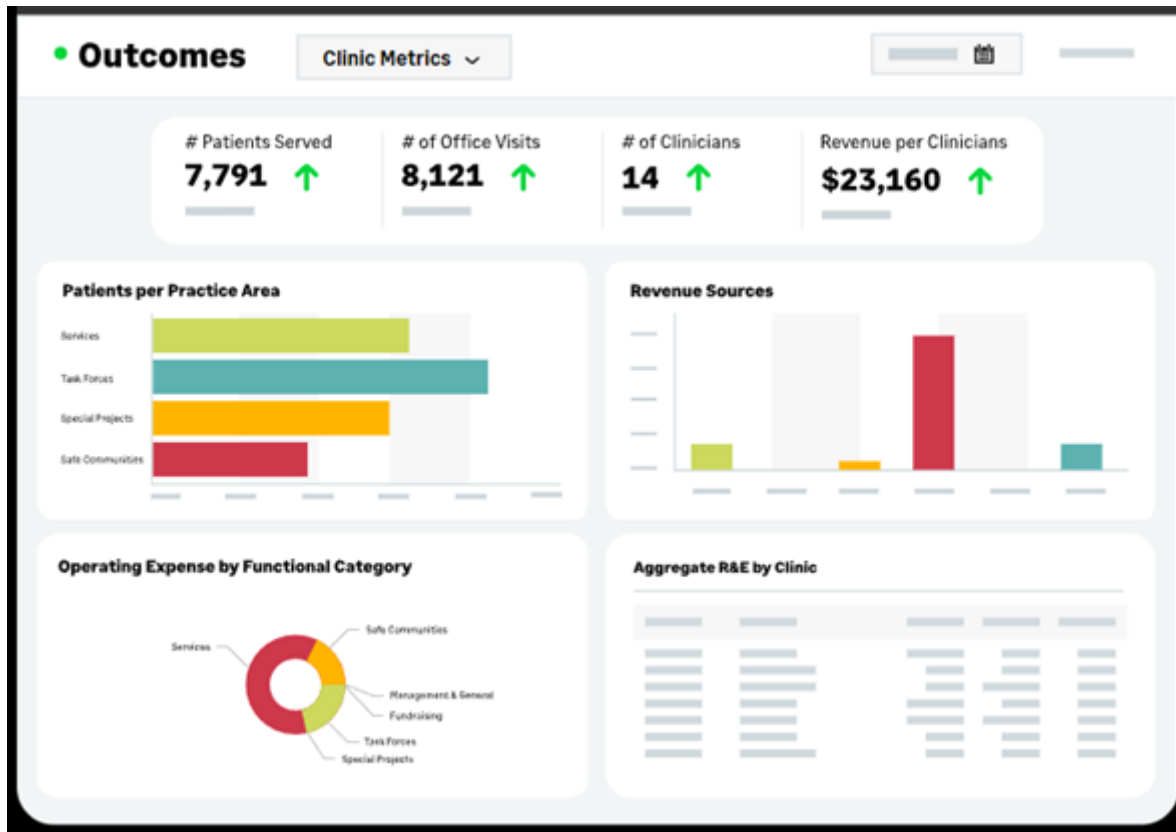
Outcomes

Clinic Metrics

# Patients Served
7,791

# of Office Visits
8,121

# of Clinicians
14

Revenue per Clinicians
$23,160

Patients per Practice Area

Services
Task Forces
Special Projects
Safe Communities

Revenue Sources

Operating Expense by Functional Category

Services
Safe Communities
Management & General
Fundraising
Task Forces
Special Projects

Aggregate R&E by Clinic